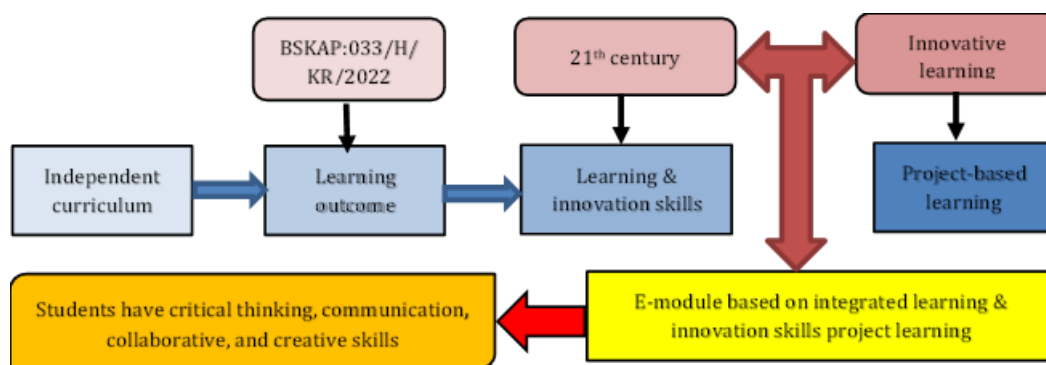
BSKAP:033/H/KR/2022

$21^{th}$ century

Innovative learning

Independent curriculum

Learning outcome

Learning & innovation skills

Project-based learning

Students have critical thinking, communication, collaborative, and creative skills

E-module based on integrated learning & innovation skills project learning